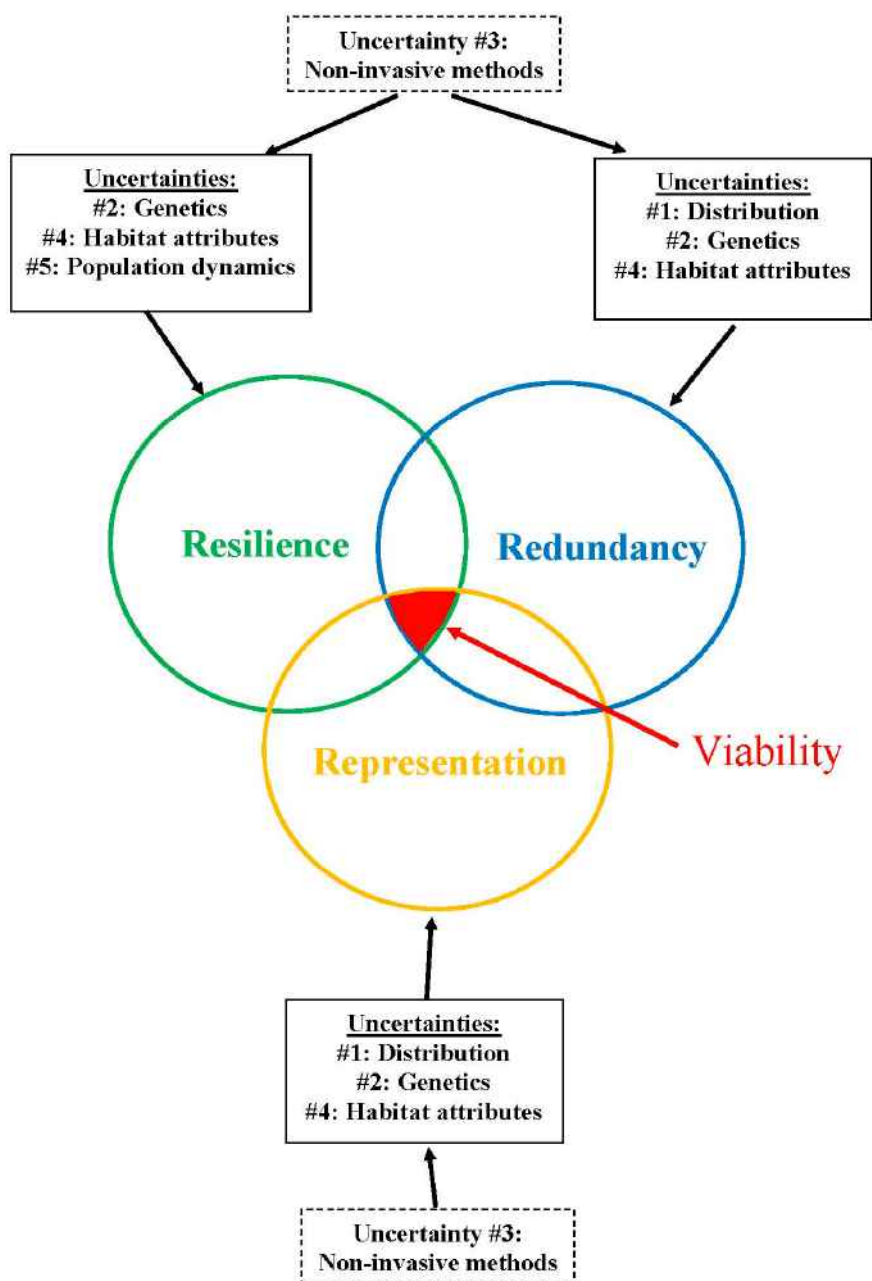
Uncertainty #3:
Non-invasive methods

Uncertainties:
#2: Genetics
#4: Habitat attributes
#5: Population dynamics

Uncertainties:
#1: Distribution
#2: Genetics
#4: Habitat attributes

Resilience

Redundancy

Representation

Viability

Uncertainties:
#1: Distribution
#2: Genetics
#4: Habitat attributes

Uncertainty #3:
Non-invasive methods